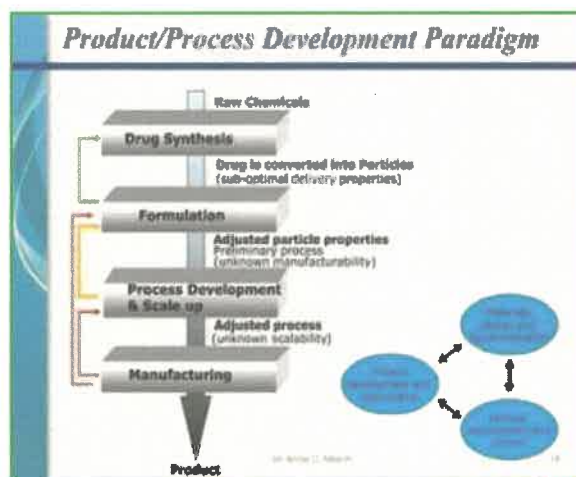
Product/Process Development Paradigm

Raw Chemicals

Drug Synthesis

Drug is converted into Particles
(sub-optimal delivery properties)

Formulation

Adjusted particle properties
Preliminary process
(unknown manufacturability)

Process Development & Scale up

Adjusted process
(unknown scalability)

Manufacturing

Product

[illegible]

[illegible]

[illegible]

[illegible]

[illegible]